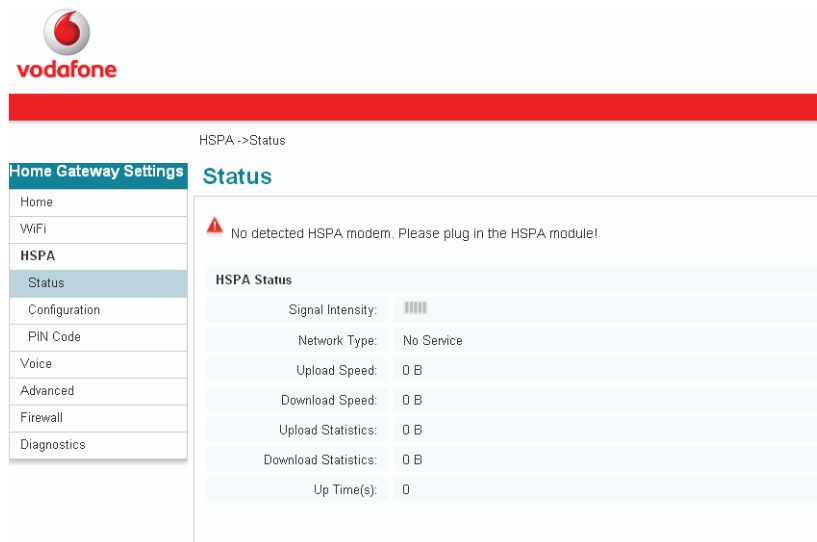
vodafone

HSPA ->Status

Home Gateway Settings

Home
WiFi
HSPA
Status
Configuration
PIN Code
Voice
Advanced
Firewall
Diagnostics

Status

No detected HSPA modem. Please plug in the HSPA module!

| HSPA Status | |
|---|---|
| Signal Intensity: | |
| Network Type: | No Service |
| Upload Speed: | 0 B |
| Download Speed: | 0 B |
| Upload Statistics: | 0 B |
| Download Statistics: | 0 B |
| Up Time(s): | 0 |